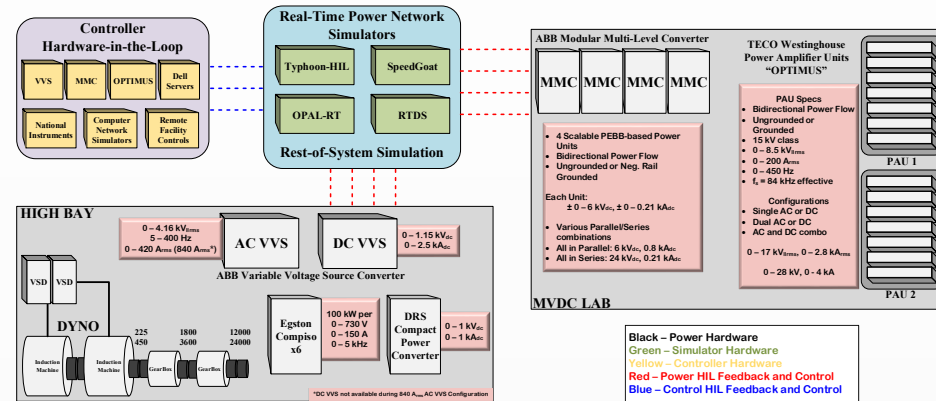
Controller Hardware-in-the-Loop

VVS

MMC

OPTIMUS

Dell Servers

National Instruments

Computer Network Simulators

Remote Facility Controls

Real-Time Power Network Simulators

Typhoon-HIL

SpeedGoat

OPAL-RT

RTDS

Rest-of-System Simulation

ABB Modular Multi-Level Converter

MMC MMC MMC MMC

- 4 Scalable PEBB-based Power Units
- Bidirectional Power Flow
- Ungrounded or Neg. Rail Grounded

Each Unit:
± 0 – 6 kV$_{dc}$, ± 0 – 0.21 kA$_{dc}$

- Various Parallel/Series combinations
- All in Parallel: 6 kV$_{dc}$, 0.8 kA$_{dc}$
- All in Series: 24 kV$_{dc}$, 0.21 kA$_{dc}$

TECO Westinghouse Power Amplifier Units "OPTIMUS"

PAU Specs
- Bidirectional Power Flow
- Ungrounded or Grounded
- 15 kV class
- 0 – 8.5 kV$_{rms}$
- 0 – 200 A$_{rms}$
- 0 – 450 Hz
- f$_s$ = 84 kHz effective

Configurations
- Single AC or DC
- Dual AC or DC
- AC and DC combo

0 – 17 kV$_{rms}$, 0 – 2.8 kA$_{rms}$

0 – 28 kV, 0 - 4 kA

PAU 1

PAU 2

MVDC LAB

HIGH BAY

0 – 4.16 kV$_{rms}$
5 – 400 Hz
0 – 420 A$_{rms}$ (840 A$_{rms}$*)

AC VVS

DC VVS

0 – 1.15 kV$_{dc}$
0 – 2.5 kA$_{dc}$

ABB Variable Voltage Source Converter

VSD

VSD

DYNO

225
450

1800
3600

12000
24000

Induction Machine

Induction Machine

GearBox

GearBox

Egston Compiso x6

100 kW per
0 – 730 V
0 – 150 A
0 – 5 kHz

DRS Compact Power Converter

0 – 1 kV$_{dc}$
0 – 1 kA$_{dc}$

*DC VVS not available during 840 A$_{rms}$ AC VVS Configuration

Black – Power Hardware
Green – Simulator Hardware
Yellow – Controller Hardware
Red – Power HIL Feedback and Control
Blue – Control HIL Feedback and Control